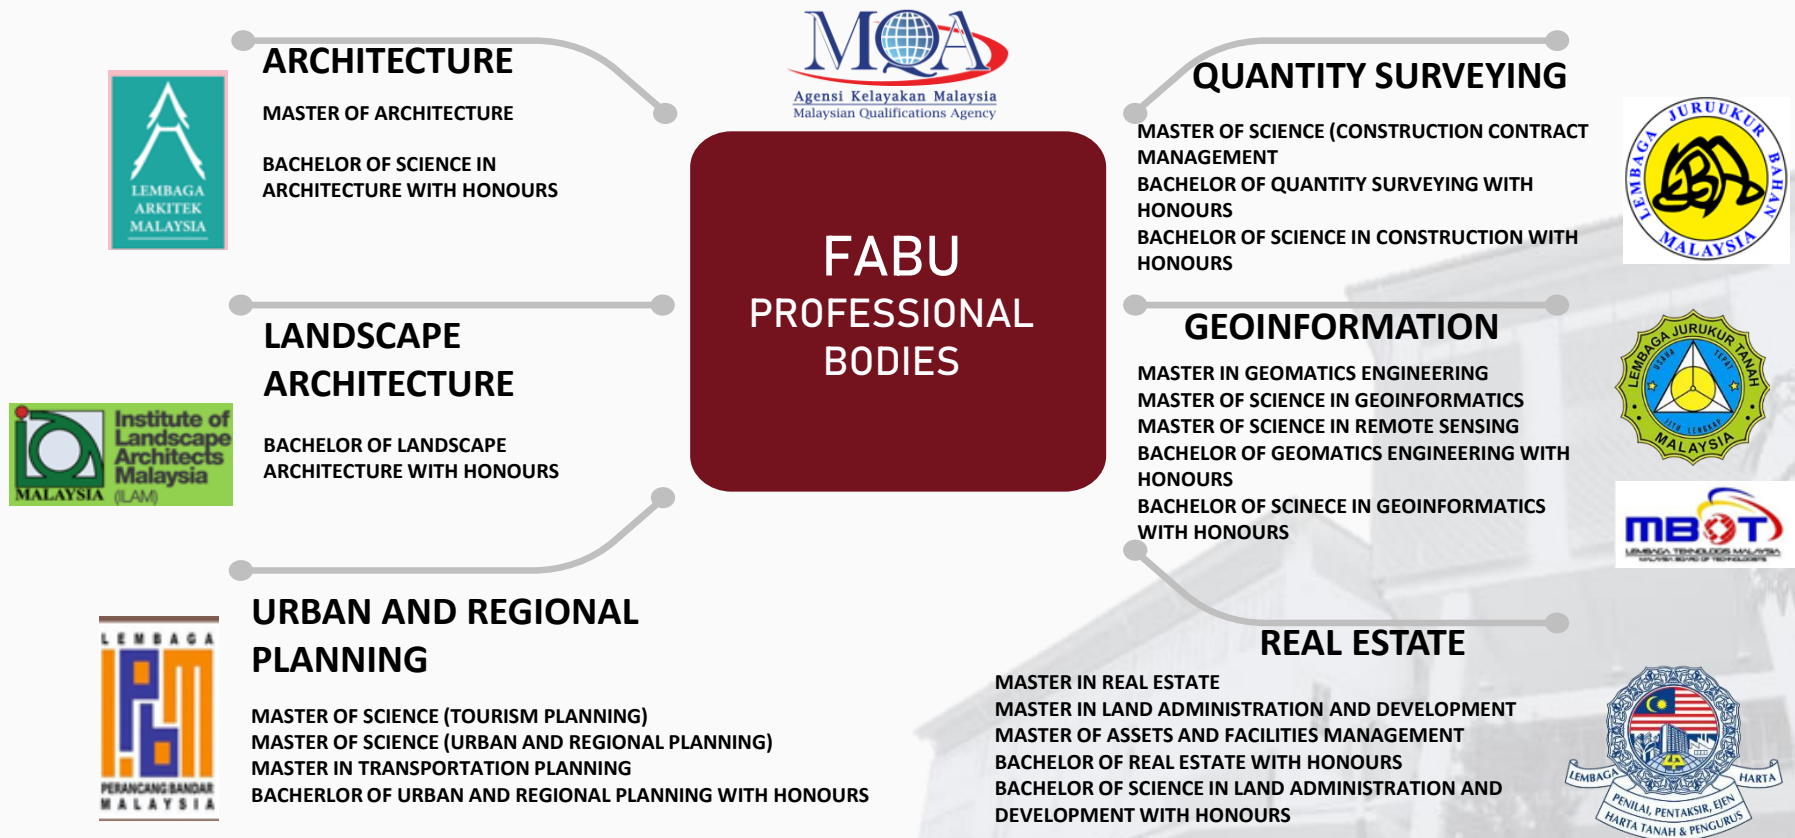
ARCHITECTURE

MASTER OF ARCHITECTURE

BACHELOR OF SCIENCE IN ARCHITECTURE WITH HONOURS

LEMBAGA ARKITEK MALAYSIA

MQA
Agensi Kelayakan Malaysia
Malaysian Qualifications Agency

FABU
PROFESSIONAL
BODIES

QUANTITY SURVEYING

MASTER OF SCIENCE (CONSTRUCTION CONTRACT MANAGEMENT
BACHELOR OF QUANTITY SURVEYING WITH HONOURS
BACHELOR OF SCIENCE IN CONSTRUCTION WITH HONOURS

LEMBAGA JURUUKUR BAHAN MALAYSIA

LANDSCAPE ARCHITECTURE

BACHELOR OF LANDSCAPE ARCHITECTURE WITH HONOURS

Institute of Landscape Architects Malaysia
MALAYSIA (ILAM)

GEOINFORMATION

MASTER IN GEOMATICS ENGINEERING
MASTER OF SCIENCE IN GEOINFORMATICS
MASTER OF SCIENCE IN REMOTE SENSING
BACHELOR OF GEOMATICS ENGINEERING WITH HONOURS
BACHELOR OF SCINECE IN GEOINFORMATICS WITH HONOURS

LEMBAGA JURUKUR TANAH MALAYSIA

MBOT

URBAN AND REGIONAL PLANNING

MASTER OF SCIENCE (TOURISM PLANNING)
MASTER OF SCIENCE (URBAN AND REGIONAL PLANNING)
MASTER IN TRANSPORTATION PLANNING
BACHERLOR OF URBAN AND REGIONAL PLANNING WITH HONOURS

LEMBAGA PERANCANG BANDAR MALAYSIA

REAL ESTATE

MASTER IN REAL ESTATE
MASTER IN LAND ADMINISTRATION AND DEVELOPMENT
MASTER OF ASSETS AND FACILITIES MANAGEMENT
BACHELOR OF REAL ESTATE WITH HONOURS
BACHELOR OF SCIENCE IN LAND ADMINISTRATION AND DEVELOPMENT WITH HONOURS

LEMBAGA PENILAI, PENTAKSIR, EJEN HARTA TANAH & PENGURUS HARTA